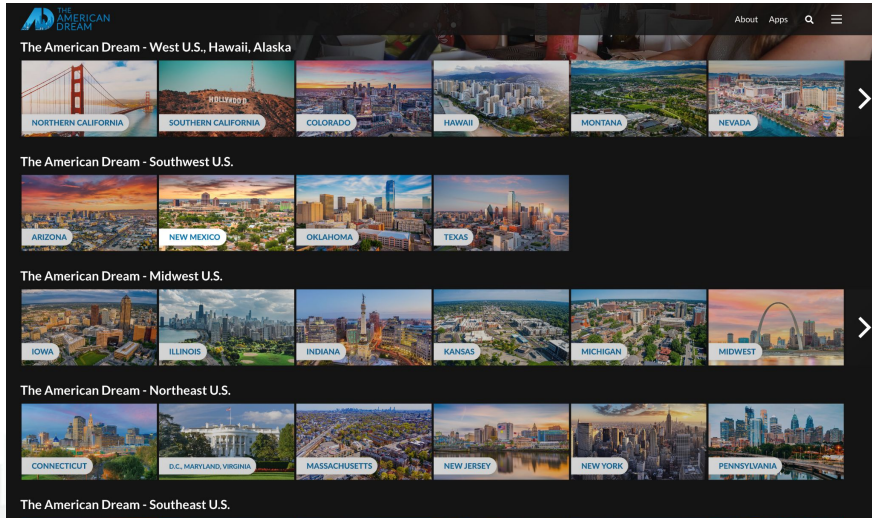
AD THE AMERICAN DREAM

About Apps

The American Dream - West U.S., Hawaii, Alaska

NORTHERN CALIFORNIA
SOUTHERN CALIFORNIA
COLORADO
HAWAII
MONTANA
NEVADA

The American Dream - Southwest U.S.

ARIZONA
NEW MEXICO
OKLAHOMA
TEXAS

The American Dream - Midwest U.S.

IOWA
ILLINOIS
INDIANA
KANSAS
MICHIGAN
MIDWEST

The American Dream - Northeast U.S.

CONNECTICUT
D.C., MARYLAND, VIRGINIA
MASSACHUSETTS
NEW JERSEY
NEW YORK
PENNSYLVANIA

The American Dream - Southeast U.S.